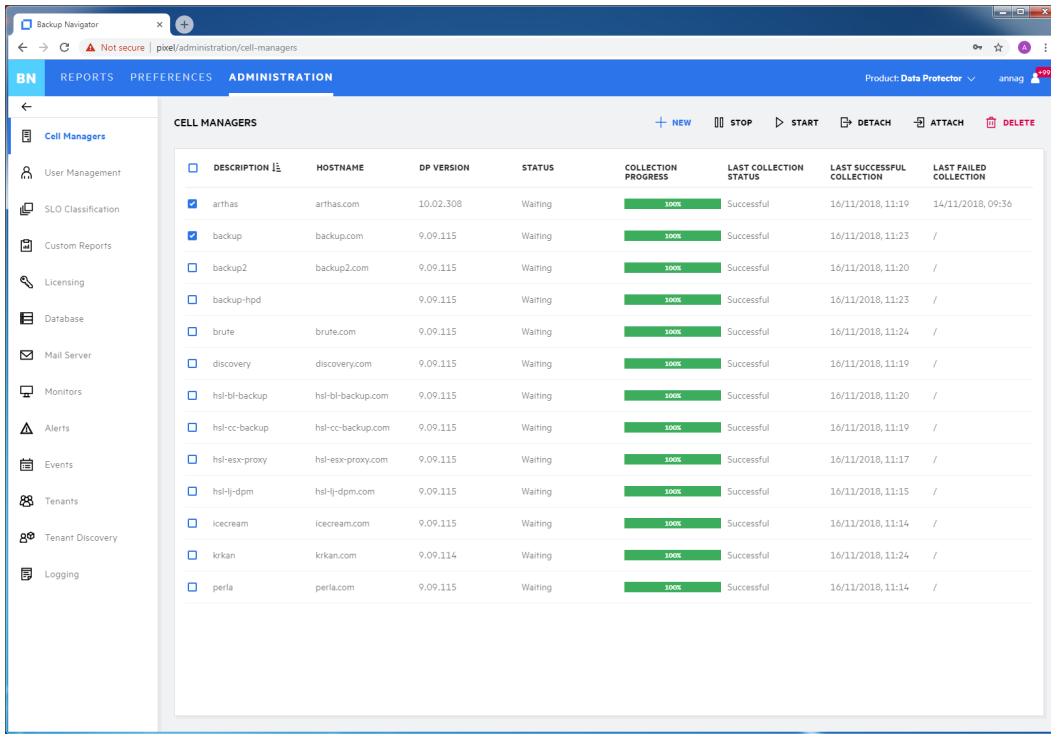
Backup Navigator ×

Not secure | pixel/administration/cell-managers

A

BN REPORTS PREFERENCES ADMINISTRATION

Product: Data Protector

annag +99

Cell Managers
User Management
SLO Classification
Custom Reports
Licensing
Database
Mail Server
Monitors
Alerts
Events
Tenants
Tenant Discovery
Logging

CELL MANAGERS

+ NEW STOP START DETACH ATTACH DELETE

| DESCRIPTION | HOSTNAME | DP VERSION | STATUS | COLLECTION PROGRESS | LAST COLLECTION STATUS | LAST SUCCESSFUL COLLECTION | LAST FAILED COLLECTION |
|---|---|---|---|---|---|---|---|
| arthas | arthas.com | 10.02.308 | Waiting | 100% | Successful | 16/11/2018, 11:19 | 14/11/2018, 09:36 |
| backup | backup.com | 9.09.115 | Waiting | 100% | Successful | 16/11/2018, 11:23 | / |
| backup2 | backup2.com | 9.09.115 | Waiting | 100% | Successful | 16/11/2018, 11:20 | / |
| backup-hpd | | 9.09.115 | Waiting | 100% | Successful | 16/11/2018, 11:23 | / |
| brute | brute.com | 9.09.115 | Waiting | 100% | Successful | 16/11/2018, 11:24 | / |
| discovery | discovery.com | 9.09.115 | Waiting | 100% | Successful | 16/11/2018, 11:19 | / |
| hsl-bl-backup | hsl-bl-backup.com | 9.09.115 | Waiting | 100% | Successful | 16/11/2018, 11:20 | / |
| hsl-cc-backup | hsl-cc-backup.com | 9.09.115 | Waiting | 100% | Successful | 16/11/2018, 11:19 | / |
| hsl-esx-proxy | hsl-esx-proxy.com | 9.09.115 | Waiting | 100% | Successful | 16/11/2018, 11:17 | / |
| hsl-lj-dpm | hsl-lj-dpm.com | 9.09.115 | Waiting | 100% | Successful | 16/11/2018, 11:15 | / |
| icecream | icecream.com | 9.09.115 | Waiting | 100% | Successful | 16/11/2018, 11:14 | / |
| krkan | krkan.com | 9.09.114 | Waiting | 100% | Successful | 16/11/2018, 11:24 | / |
| perla | perla.com | 9.09.115 | Waiting | 100% | Successful | 16/11/2018, 11:14 | / |